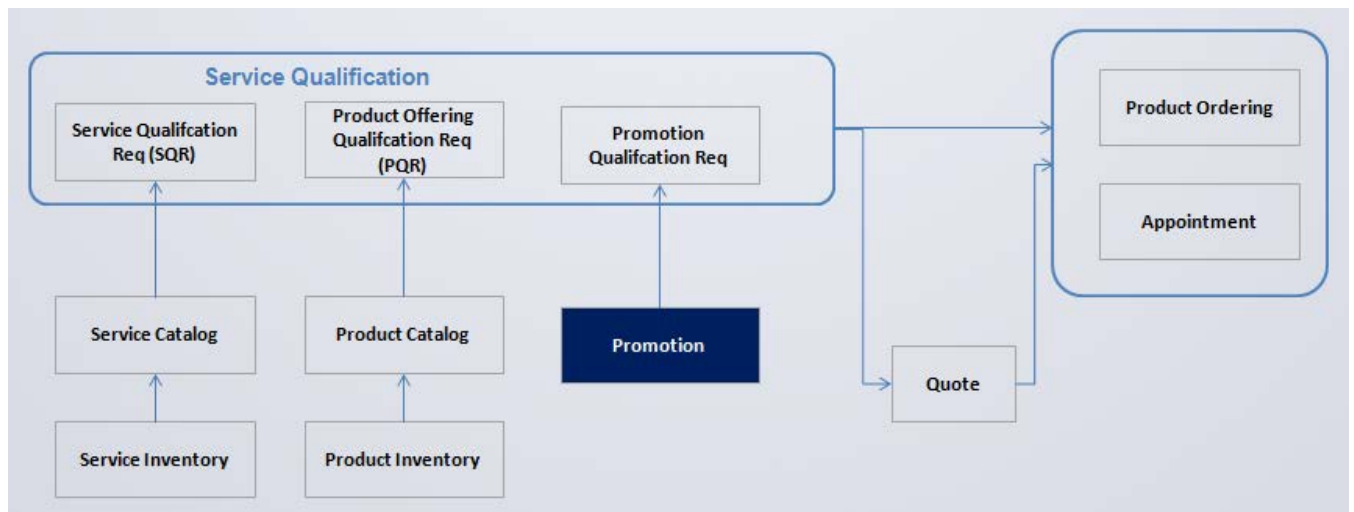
Service Qualification

Service Qualifcation Req (SQR)

Product Offering Qualifcation Req (PQR)

Promotion Qualifcation Req

Product Ordering

Appointment

Service Catalog

Product Catalog

Promotion

Quote

Service Inventory

Product Inventory